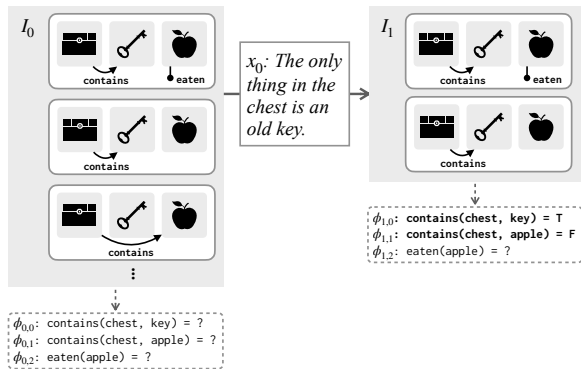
$I_0$

contains

eaten

contains

contains

⋮

$\phi_{0,0}$: contains(chest, key) = ?
$\phi_{0,1}$: contains(chest, apple) = ?
$\phi_{0,2}$: eaten(apple) = ?

$x_0$: The only thing in the chest is an old key.

$I_1$

contains

eaten

contains

$\phi_{1,0}$: **contains(chest, key) = T**
$\phi_{1,1}$: **contains(chest, apple) = F**
$\phi_{1,2}$: eaten(apple) = ?